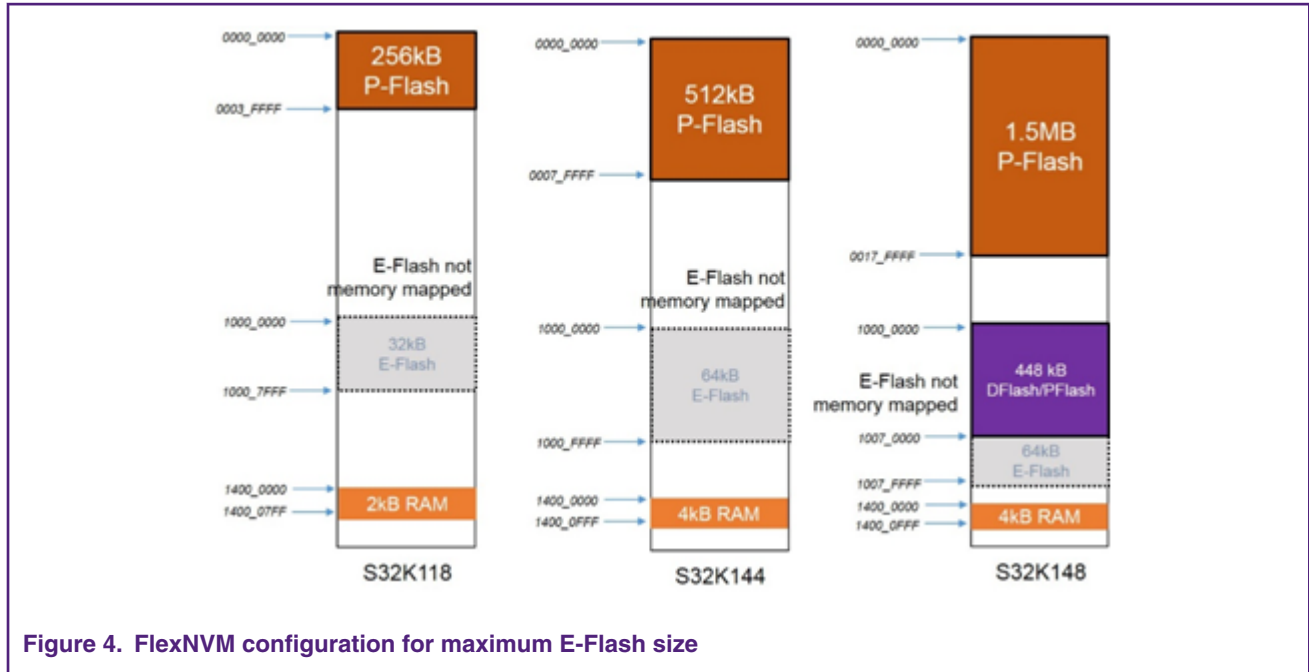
0000_0000
256kB P-Flash
0003_FFFF
E-Flash not memory mapped
1000_0000
32kB E-Flash
1000_7FFF
1400_0000
2kB RAM
1400_07FF
S32K118

0000_0000
512kB P-Flash
0007_FFFF
E-Flash not memory mapped
1000_0000
64kB E-Flash
1000_FFFF
1400_0000
4kB RAM
1400_0FFF
S32K144

0000_0000
1.5MB P-Flash
0017_FFFF
1000_0000
448 kB DFlash/PFlash
E-Flash not memory mapped
1007_0000
64kB E-Flash
1007_FFFF
1400_0000
4kB RAM
1400_0FFF
S32K148

Figure 4. FlexNVM configuration for maximum E-Flash size